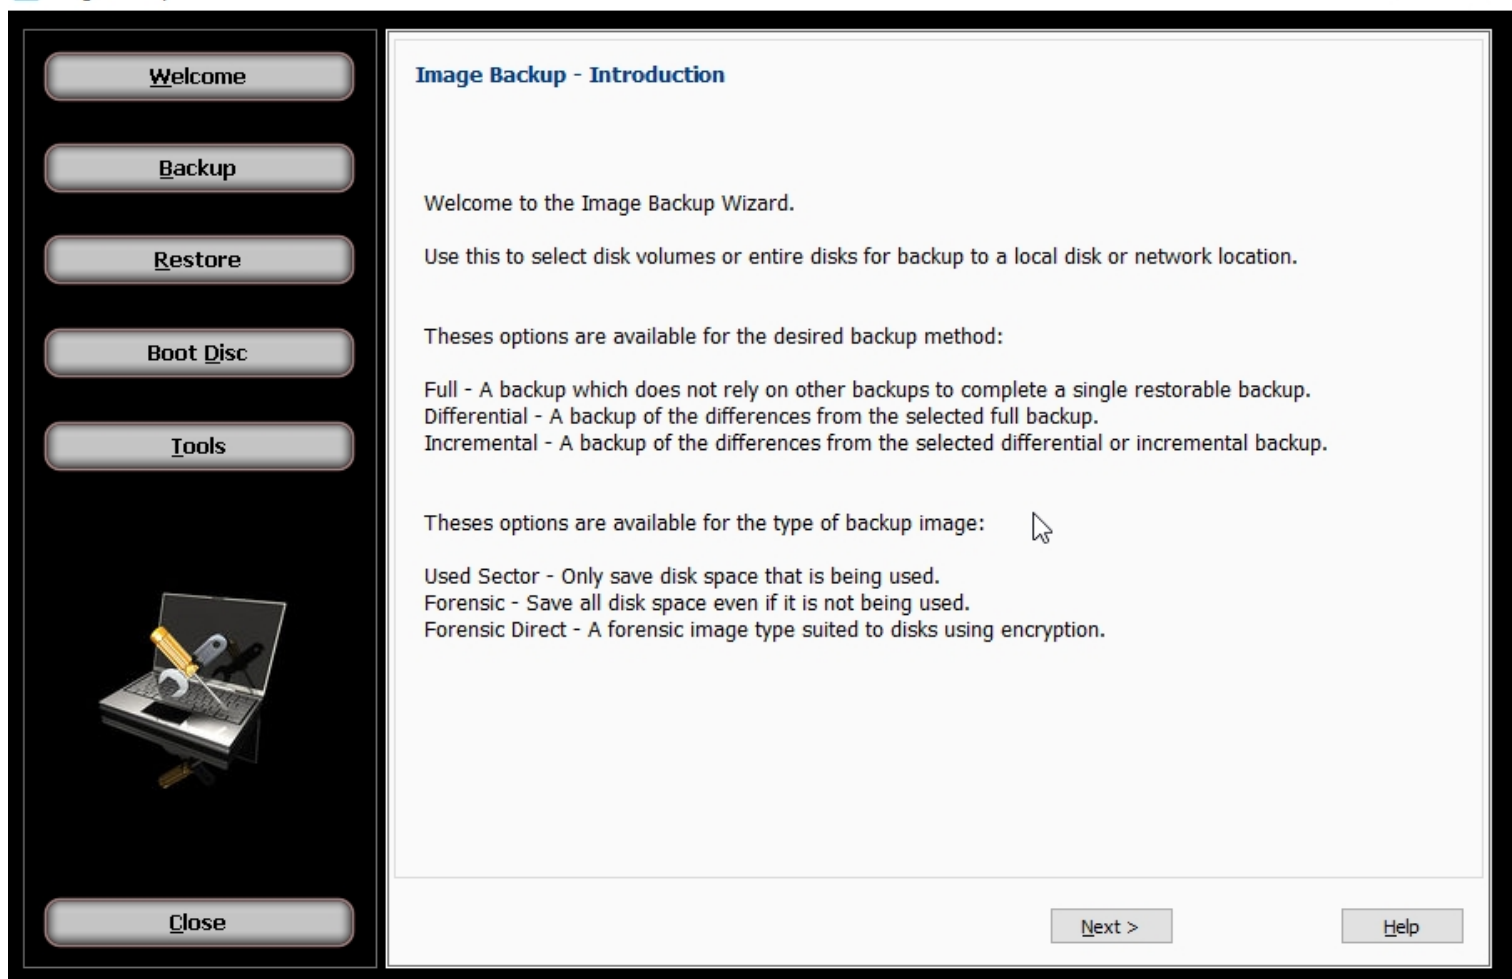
Welcome

Backup

Restore

Boot Disc

Tools

Close

Image Backup - Introduction

Welcome to the Image Backup Wizard.

Use this to select disk volumes or entire disks for backup to a local disk or network location.

Theses options are available for the desired backup method:

Full - A backup which does not rely on other backups to complete a single restorable backup.
Differential - A backup of the differences from the selected full backup.
Incremental - A backup of the differences from the selected differential or incremental backup.

Theses options are available for the type of backup image:

Used Sector - Only save disk space that is being used.
Forensic - Save all disk space even if it is not being used.
Forensic Direct - A forensic image type suited to disks using encryption.

Next >

Help